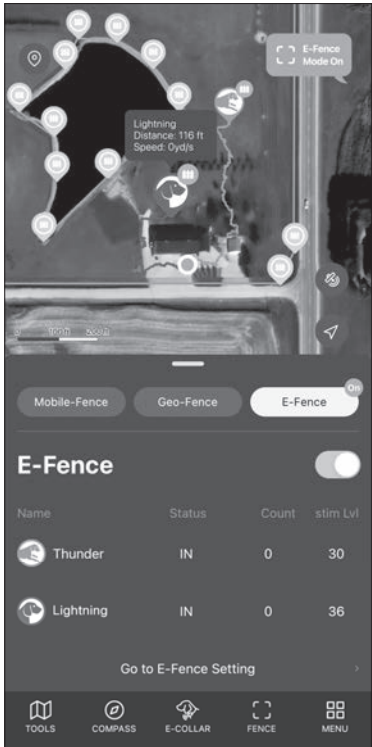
E-Fence Mode On

Lightning
Distance: 116 ft
Speed: 0yd/s

0 100ft 500ft

Mobile-Fence
Geo-Fence
E-Fence
On

E-Fence

| Name | Status | Count | stim Lvl |
|---|---|---|---|
| Thunder | IN | 0 | 30 |
| Lightning | IN | 0 | 36 |

Go to E-Fence Setting

TOOLS COMPASS E-COLLAR FENCE MENU